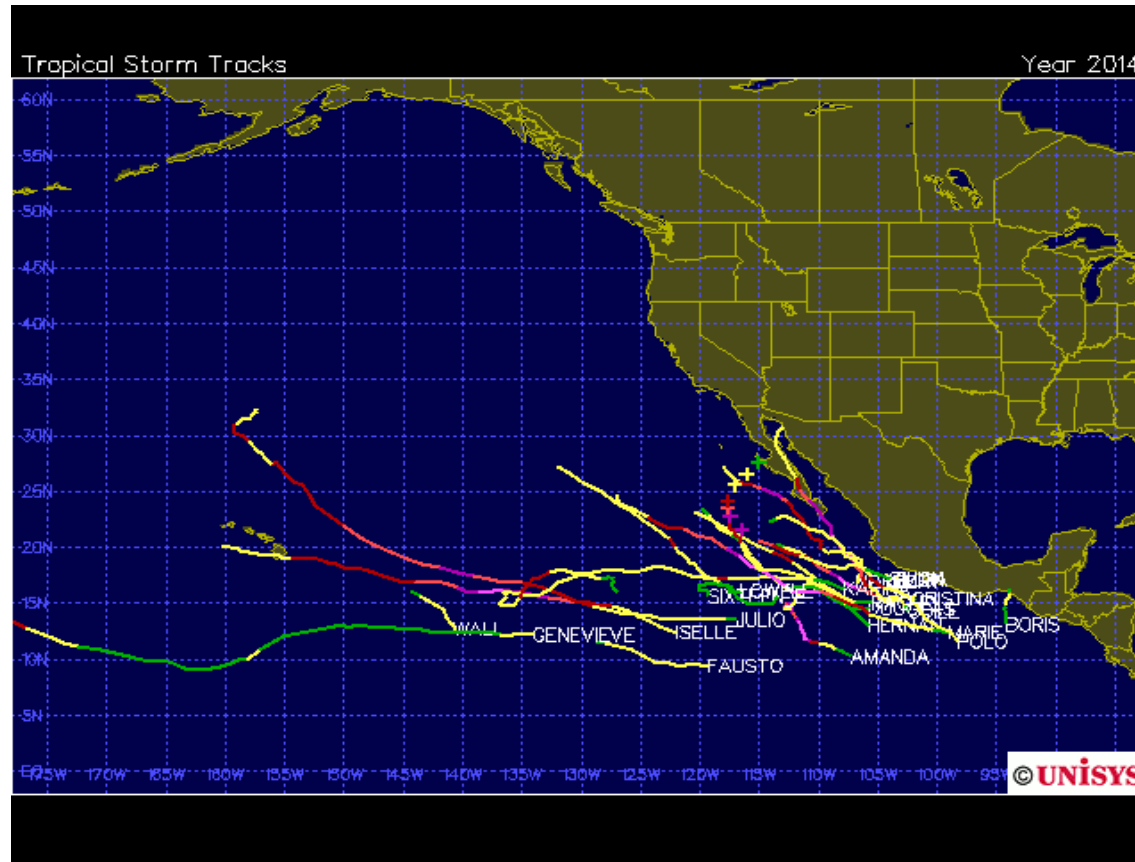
Tropical Storm Tracks
Year 2014

60N
55N
50N
45N
40N
35N
30N
25N
20N
15N
10N
5N
EQ

175W 170W 165W 160W 155W 150W 145W 140W 135W 130W 125W 120W 115W 110W 105W 100W 95W

WALI
GENEVIEVE
ISELLE
JULIO
FAUSTO
SIX
LOWELL
AMANDA
HERNAN
CRISTINA
MARIE
POLO
BORIS
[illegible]

© UNISYS